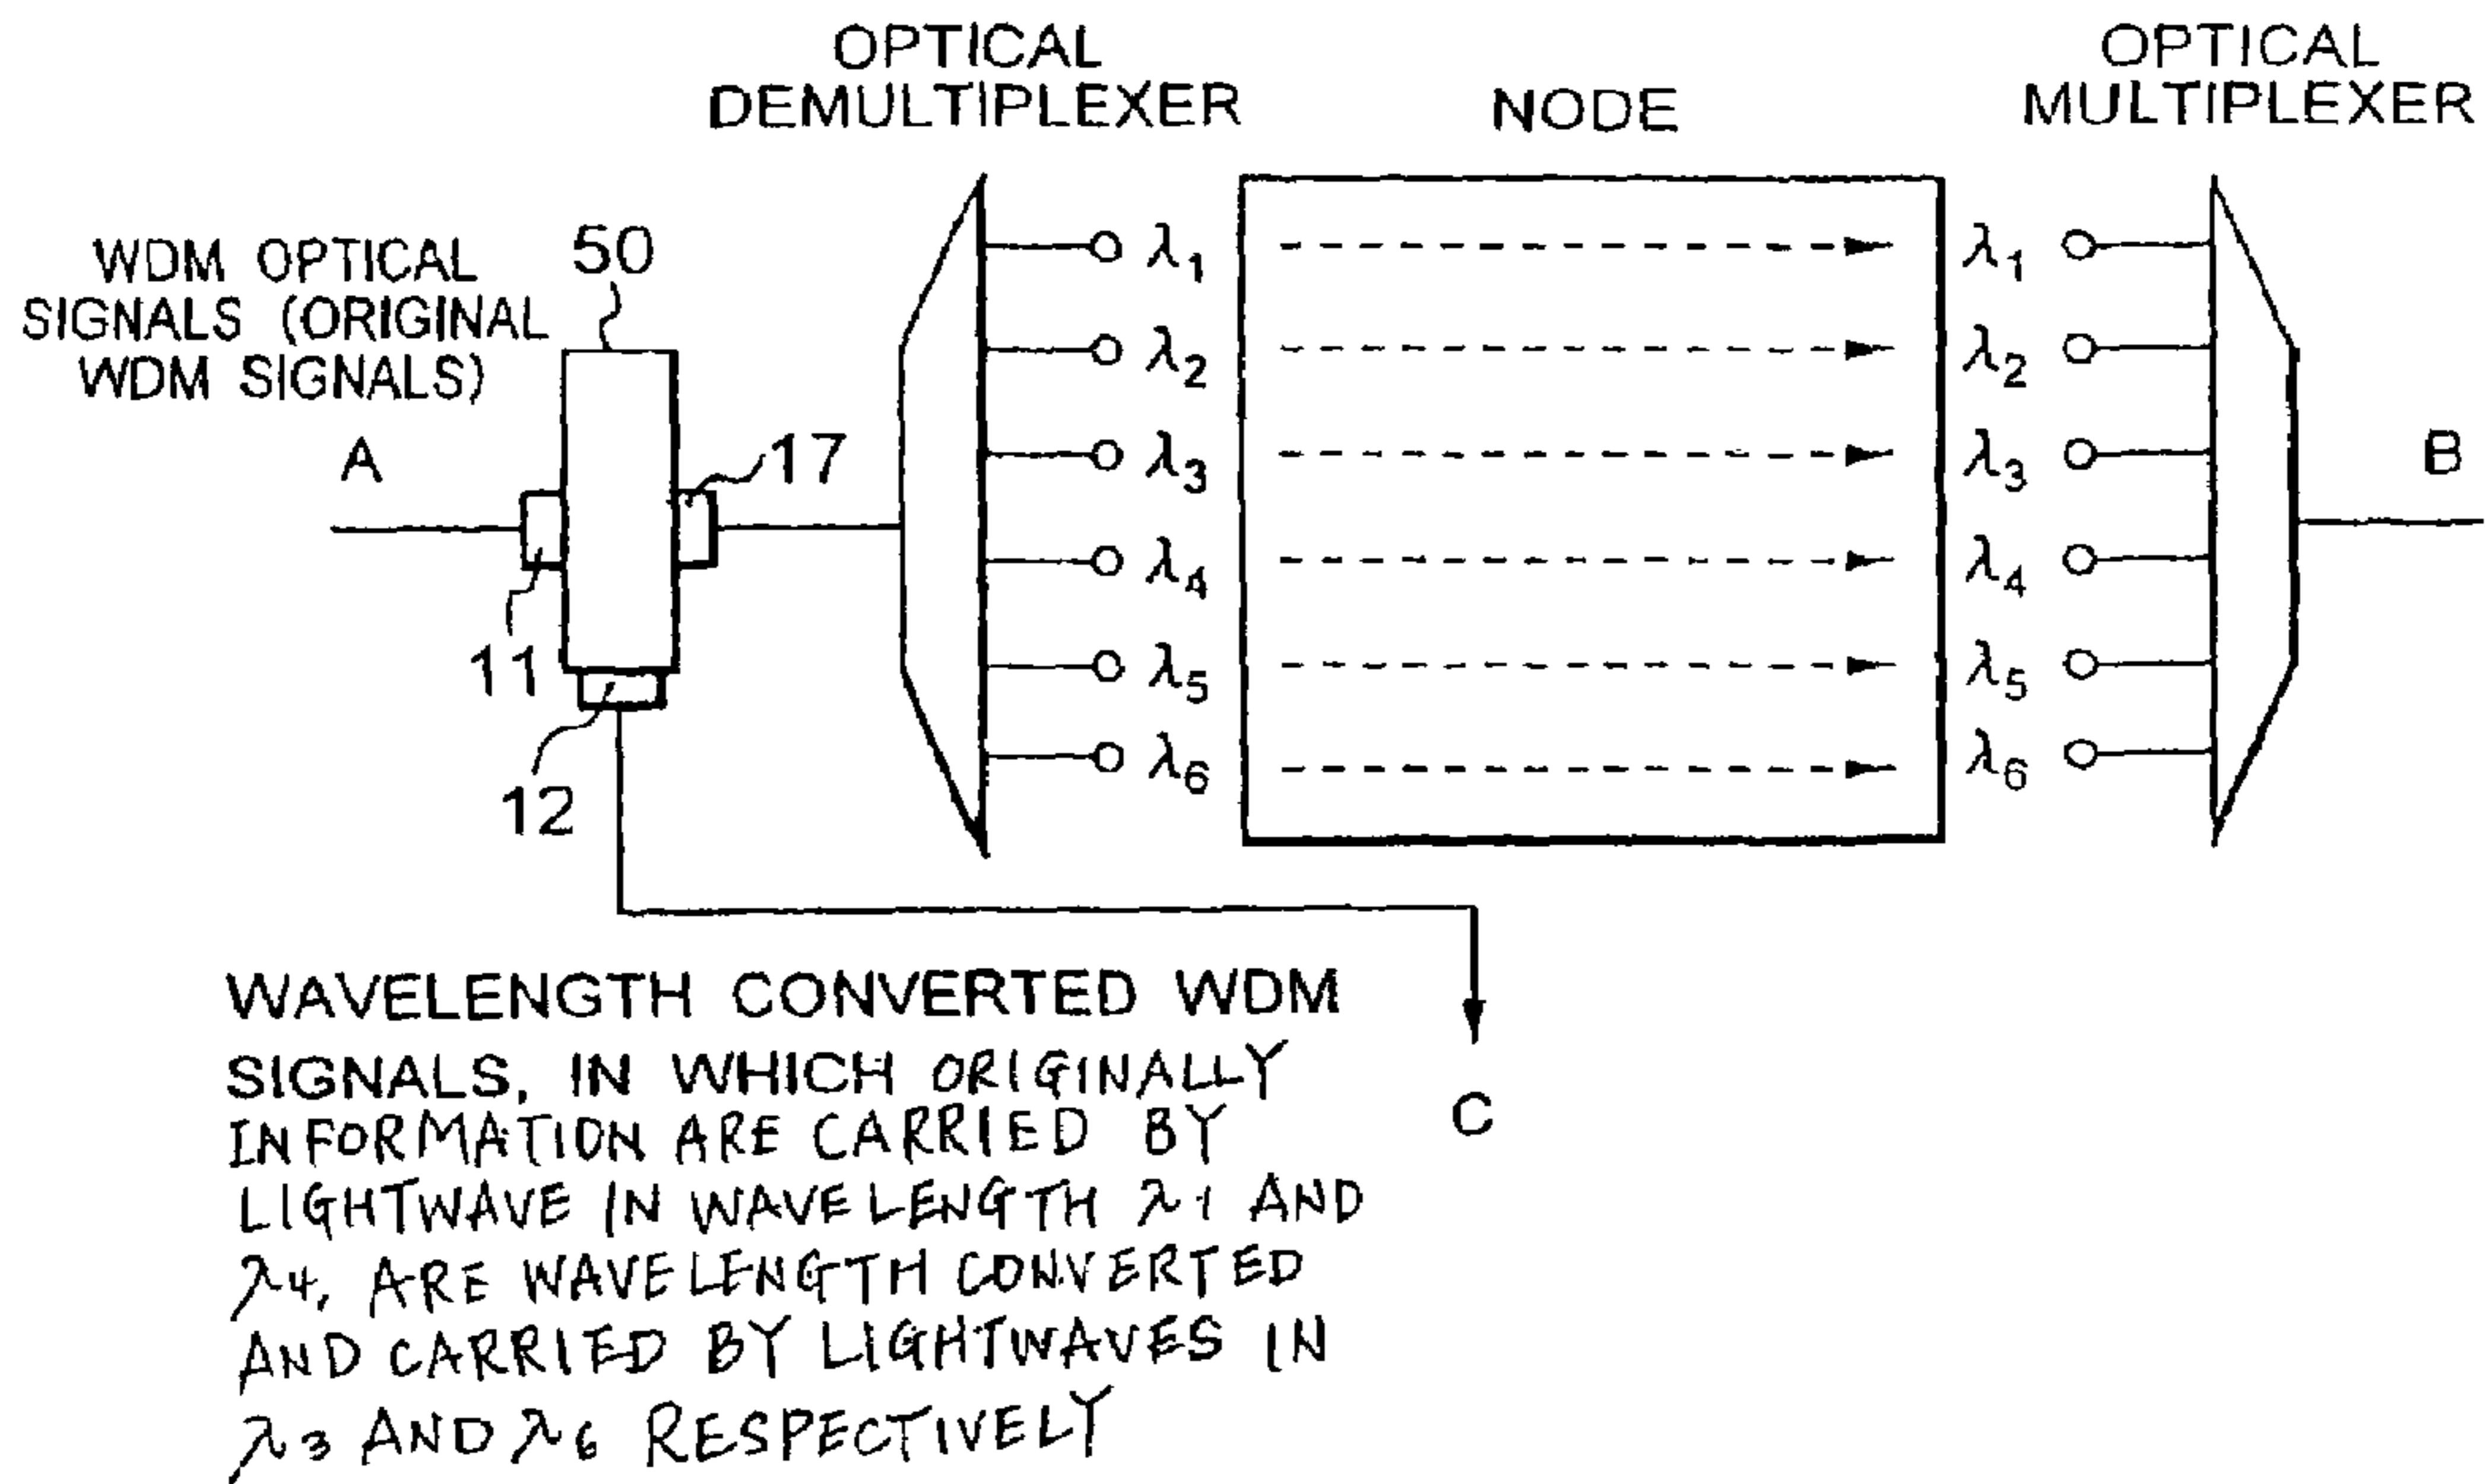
OPTICAL DEMULTIPLEXER

NODE

OPTICAL MULTIPLEXER

WDM OPTICAL SIGNALS (ORIGINAL WDM SIGNALS)

50

A

17

11

12

$\lambda_1$
$\lambda_2$
$\lambda_3$
$\lambda_4$
$\lambda_5$
$\lambda_6$

$\lambda_1$
$\lambda_2$
$\lambda_3$
$\lambda_4$
$\lambda_5$
$\lambda_6$

B

C

WAVELENGTH CONVERTED WDM SIGNALS, IN WHICH ORIGINALLY INFORMATION ARE CARRIED BY LIGHTWAVE IN WAVELENGTH $\lambda_1$ AND $\lambda_4$, ARE WAVELENGTH CONVERTED AND CARRIED BY LIGHTWAVES IN $\lambda_3$ AND $\lambda_6$ RESPECTIVELY